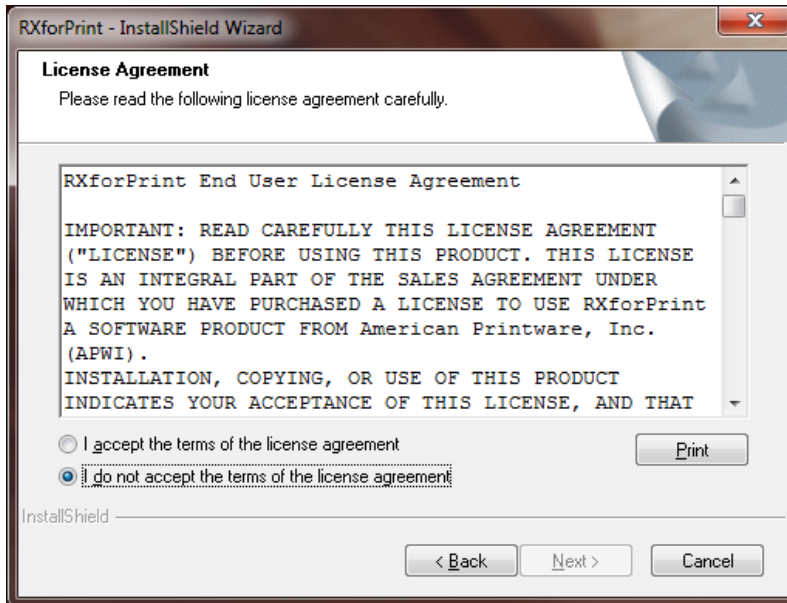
RXforPrint - InstallShield Wizard

License Agreement

Please read the following license agreement carefully.

RXforPrint End User License Agreement

IMPORTANT: READ CAREFULLY THIS LICENSE AGREEMENT ("LICENSE") BEFORE USING THIS PRODUCT. THIS LICENSE IS AN INTEGRAL PART OF THE SALES AGREEMENT UNDER WHICH YOU HAVE PURCHASED A LICENSE TO USE RXforPrint A SOFTWARE PRODUCT FROM American Printware, Inc. (APWI).
INSTALLATION, COPYING, OR USE OF THIS PRODUCT INDICATES YOUR ACCEPTANCE OF THIS LICENSE, AND THAT

I accept the terms of the license agreement

I do not accept the terms of the license agreement

Print

InstallShield

< Back

Next >

Cancel